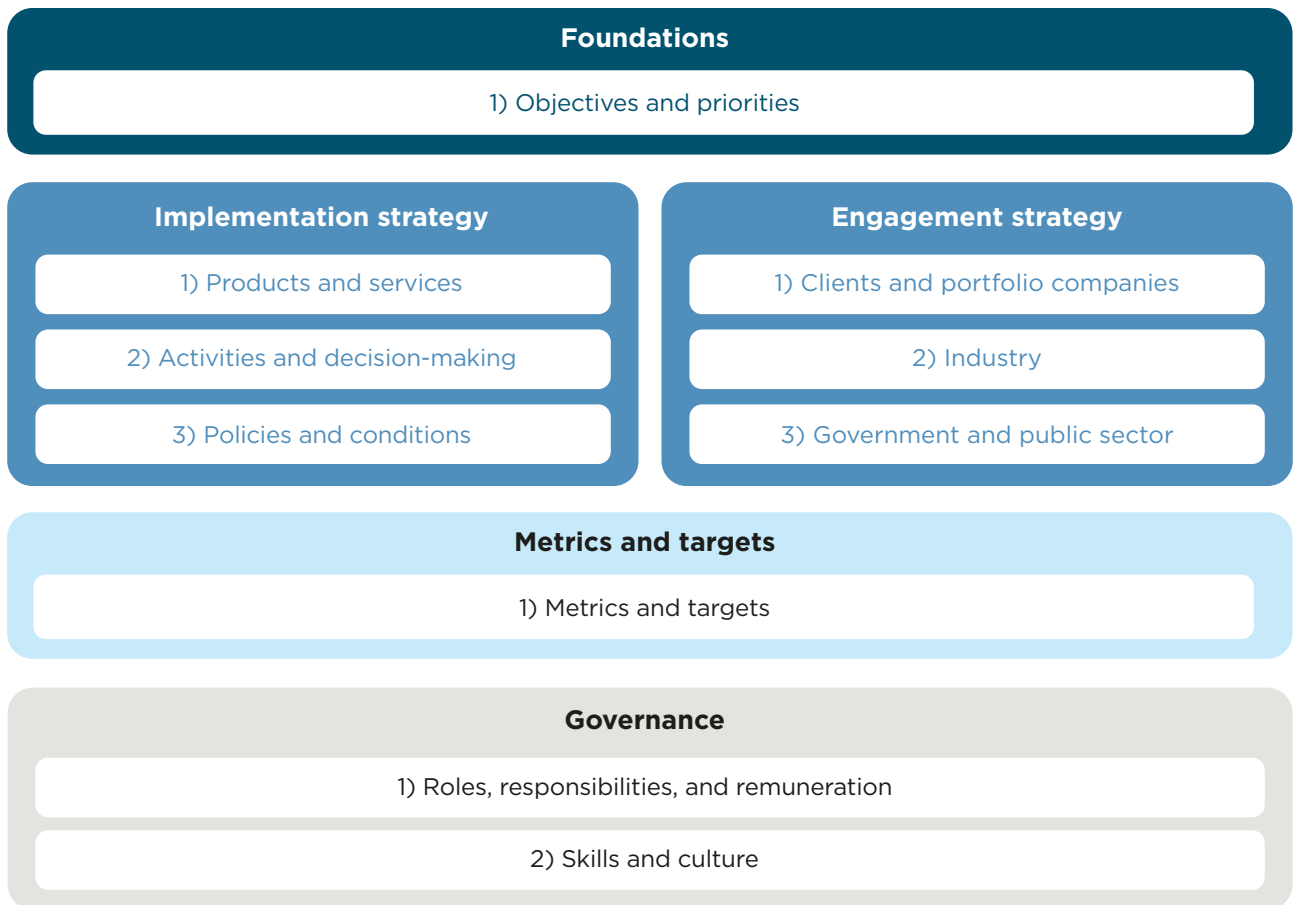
Foundations

1) Objectives and priorities

Implementation strategy

1) Products and services

2) Activities and decision-making

3) Policies and conditions

Engagement strategy

1) Clients and portfolio companies

2) Industry

3) Government and public sector

Metrics and targets

1) Metrics and targets

Governance

1) Roles, responsibilities, and remuneration

2) Skills and culture